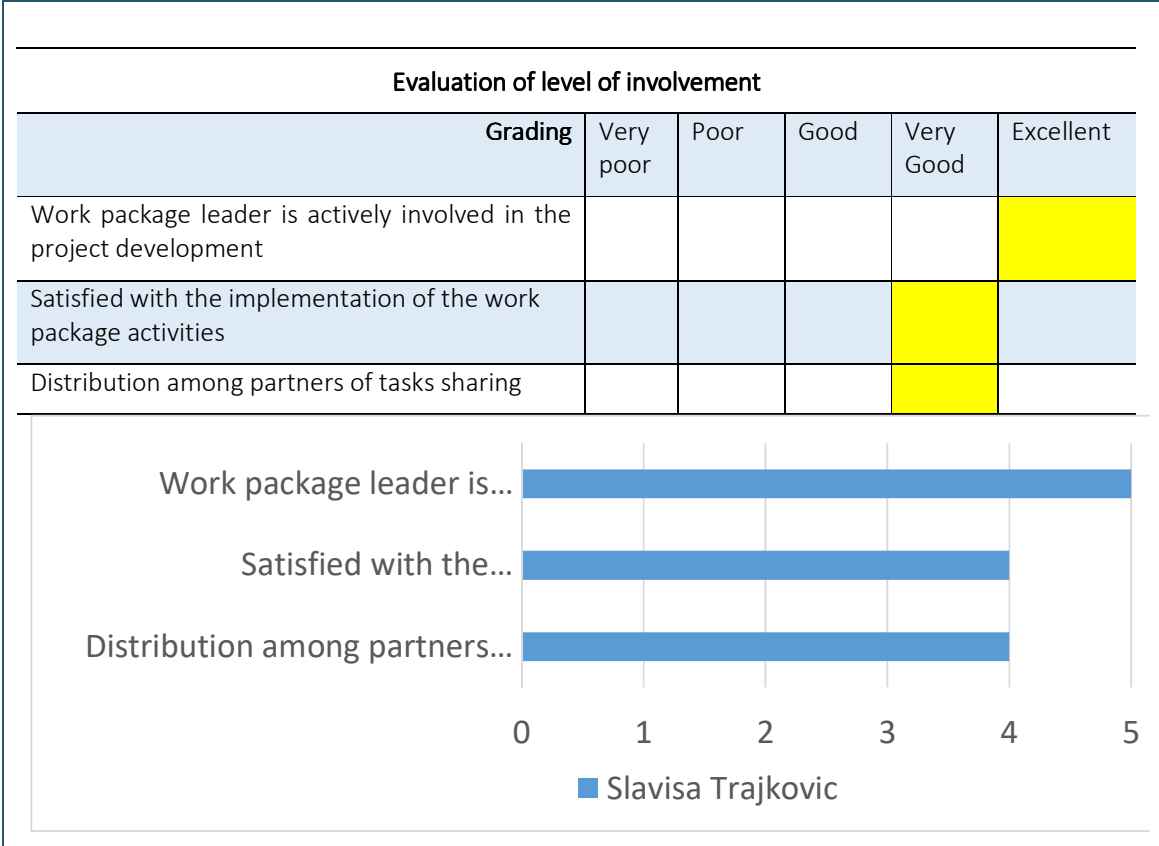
Evaluation of level of involvement

| Grading | Very poor | Poor | Good | Very Good | Excellent |
|---|---|---|---|---|---|
| Work package leader is actively involved in the project development | | | | | |
| Satisfied with the implementation of the work package activities | | | | | |
| Distribution among partners of tasks sharing | | | | | |

Work package leader is...
Satisfied with the...
Distribution among partners...

0 1 2 3 4 5

Slavisa Trajkovic